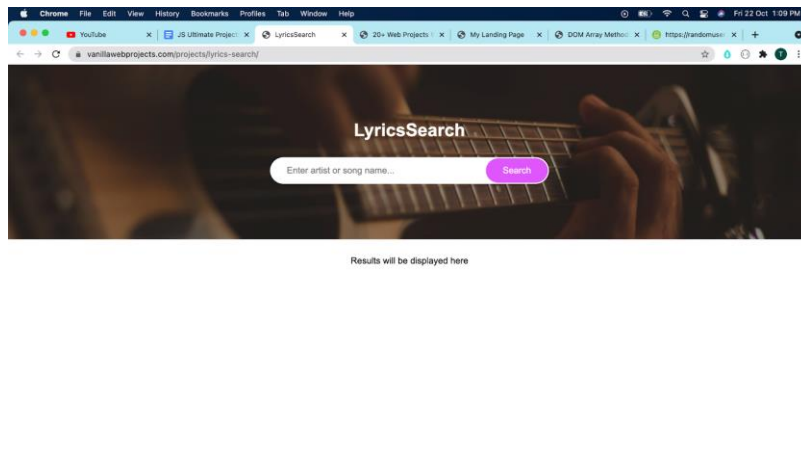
Chrome File Edit View History Bookmarks Profiles Tab Window Help

Fri 22 Oct 1:09 PM

YouTube
JS Ultimate Project
LyricsSearch
20+ Web Projects
My Landing Page
DOM Array Method
https://randomuse

vanillawebprojects.com/projects/lyrics-search/

LyricsSearch

Enter artist or song name...

Search

Results will be displayed here